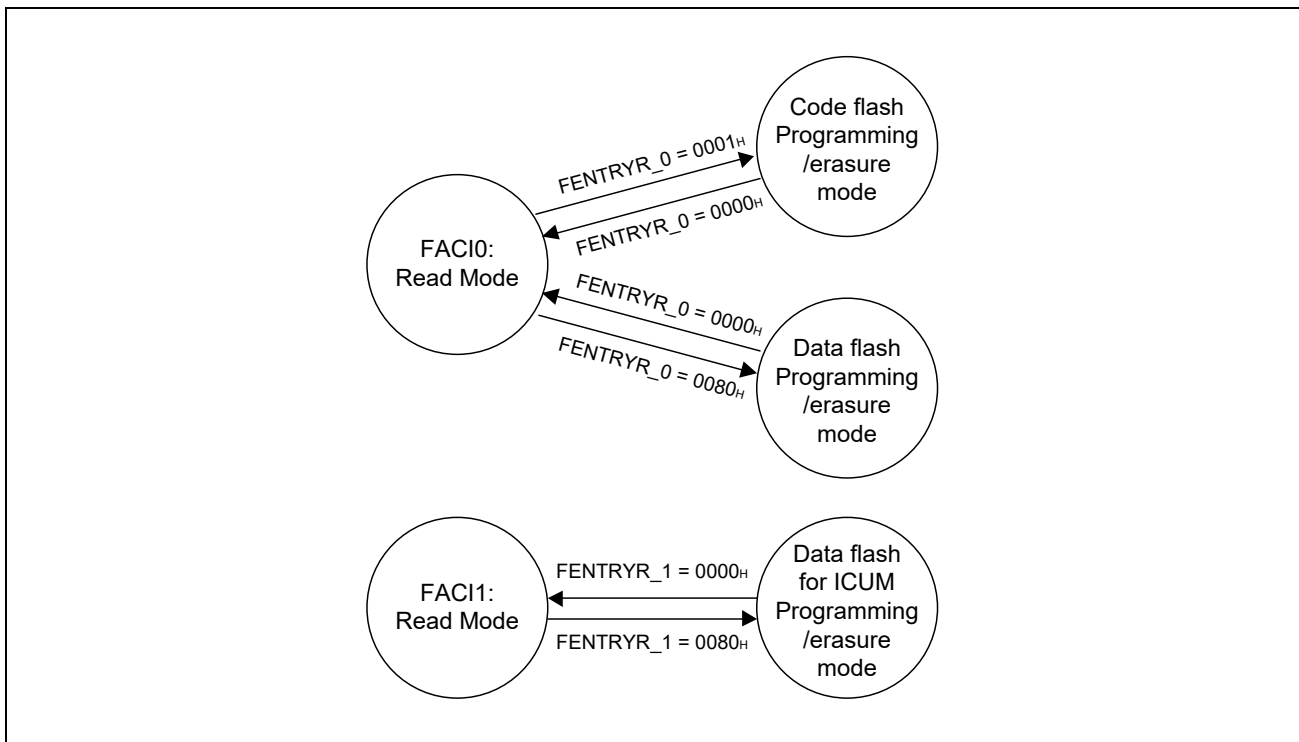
Code flash Programming /erasure mode

$FENTRYR\_0 = 0001_H$

$FENTRYR\_0 = 0000_H$

FACI0: Read Mode

$FENTRYR\_0 = 0000_H$

$FENTRYR\_0 = 0080_H$

Data flash Programming /erasure mode

FACI1: Read Mode

$FENTRYR\_1 = 0000_H$

$FENTRYR\_1 = 0080_H$

Data flash for ICUM Programming /erasure mode